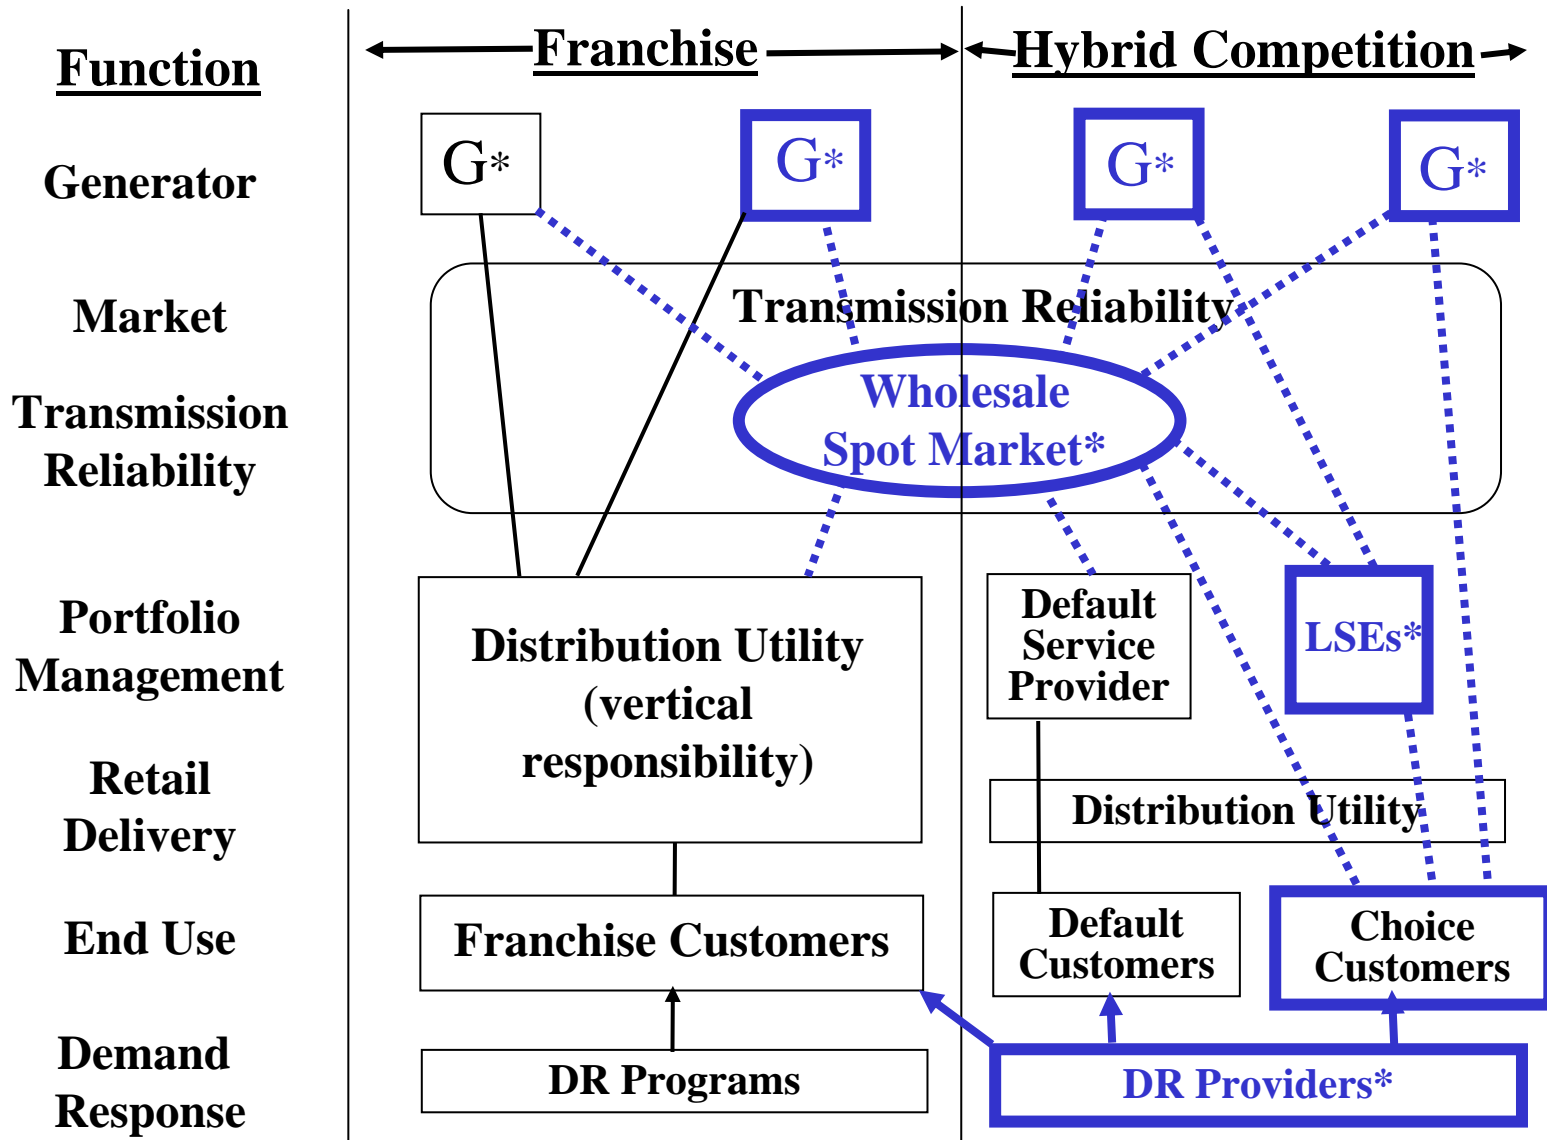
Function

Franchise

Hybrid Competition

Generator

G*

G*

G*

G*

Market

Transmission Reliability

Transmission Reliability

Wholesale Spot Market*

Portfolio Management

Distribution Utility (vertical responsibility)

Default Service Provider

LSEs*

Retail Delivery

Distribution Utility

End Use

Franchise Customers

Default Customers

Choice Customers

Demand Response

DR Programs

DR Providers*